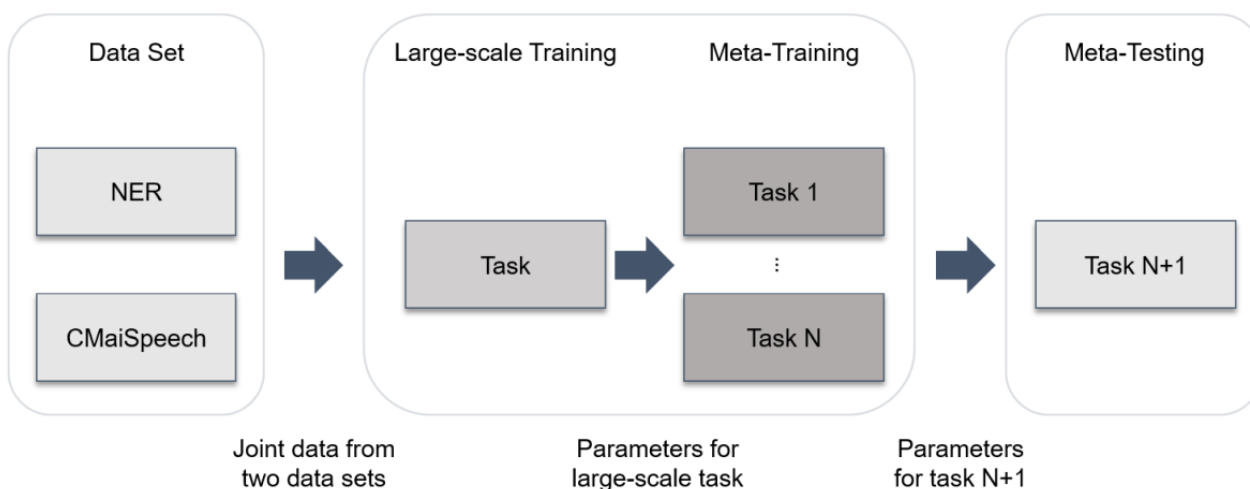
Data Set

NER

CMaiSpeech

Large-scale Training

Task

Meta-Training

Task 1

⋮

Task N

Meta-Testing

Task N+1

Joint data from two data sets

Parameters for large-scale task

Parameters for task N+1